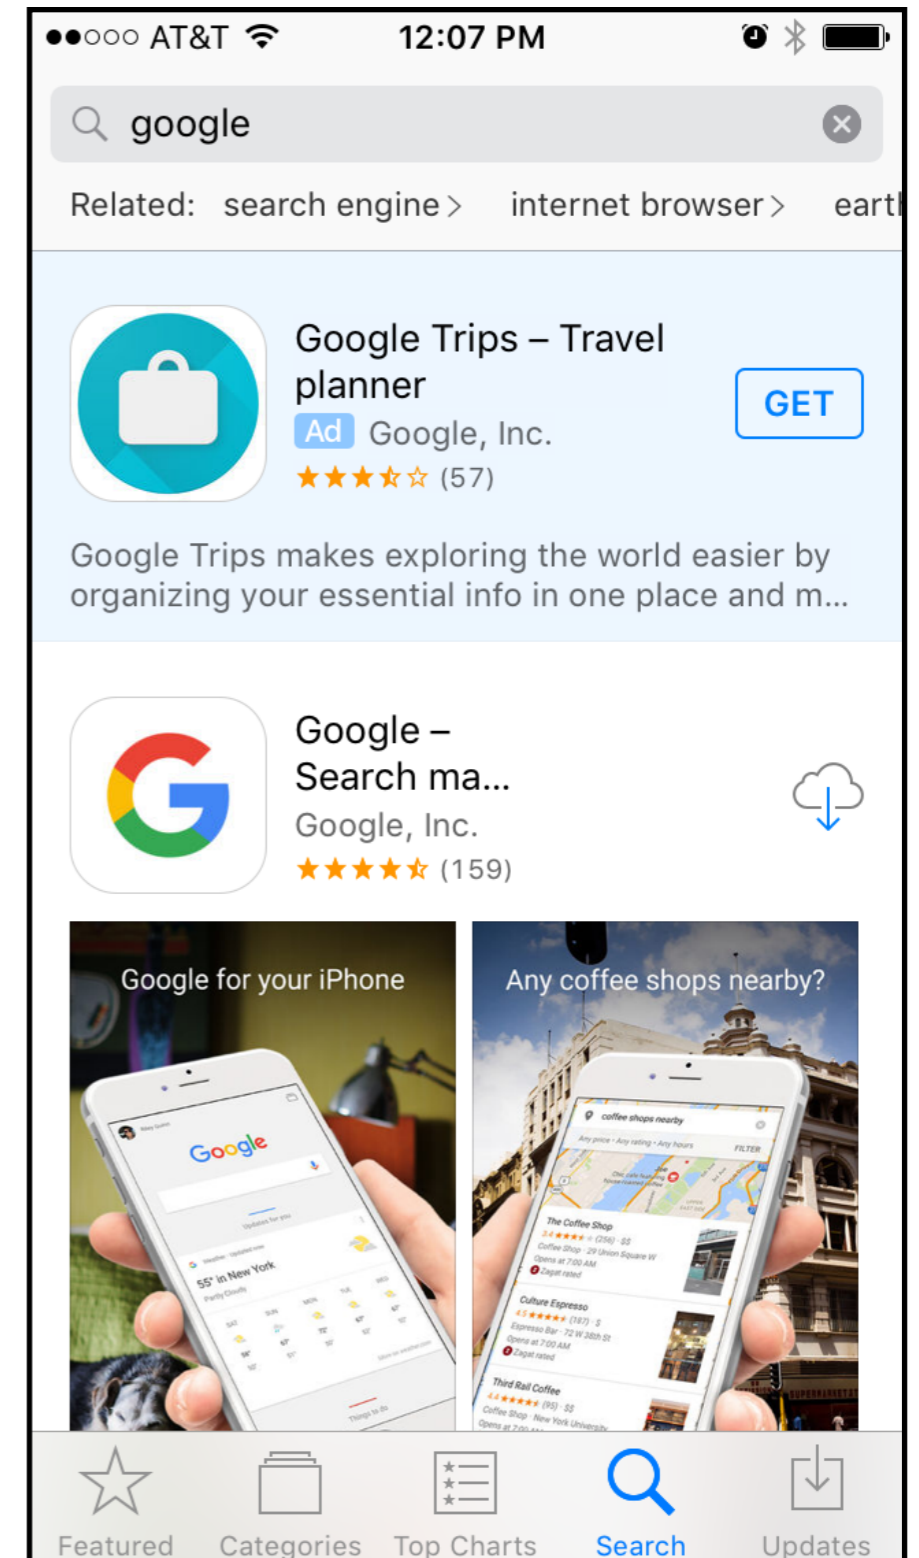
●●○○○ AT&T 12:07 PM

google

Related: search engine > internet browser > eart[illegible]

Google Trips – Travel planner
Ad Google, Inc.
★★★☆☆ (57)
GET

Google Trips makes exploring the world easier by organizing your essential info in one place and m...

Google – Search ma...
Google, Inc.
★★★★☆ (159)

Google for your iPhone

Google

55° in New York

Any coffee shops nearby?

coffee shops nearby

The Coffee Shop

Culture Espresso

Third Rail Coffee

Featured Categories Top Charts Search Updates